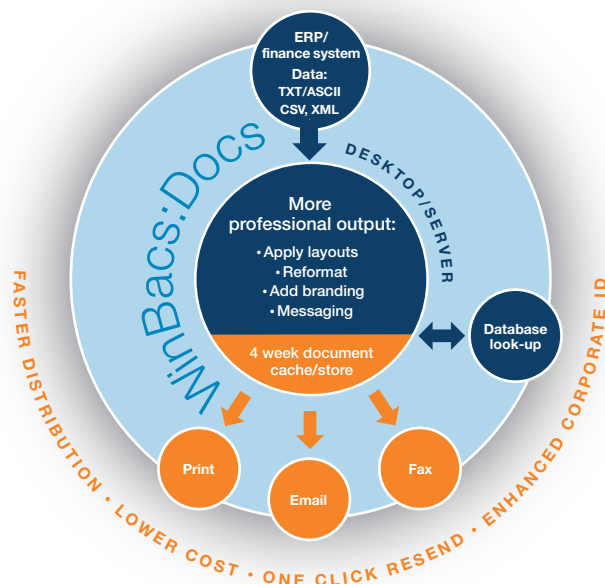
ERP/
finance system
Data:
TXT/ASCII
CSV, XML

WinBacs:Docs

DESKTOP/SERVER

More professional output:
• Apply layouts
• Reformat
• Add branding
• Messaging

4 week document cache/store

Database look-up

Print

Email

Fax

FASTER DISTRIBUTION • LOWER COST • ONE CLICK RESEND • ENHANCED CORPORATE ID